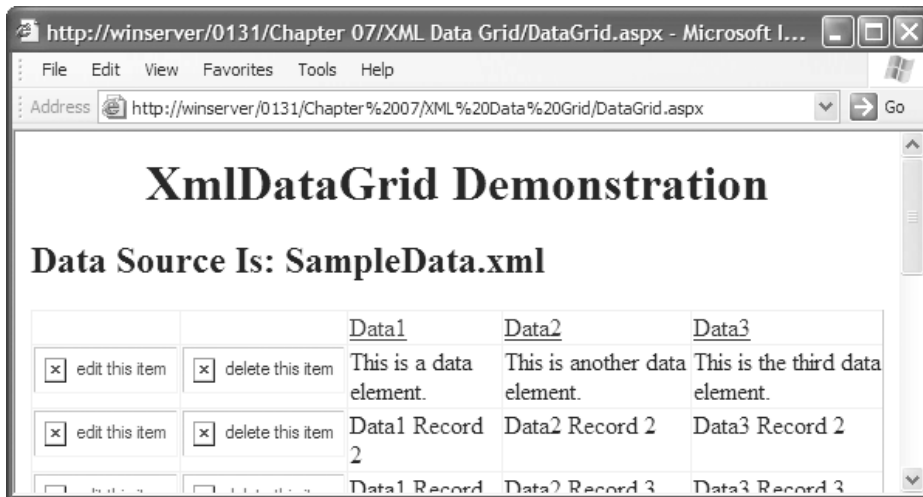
http://winserver/0131/Chapter 07/XML Data Grid/DataGrid.aspx - Microsoft I...

File Edit View Favorites Tools Help

Address http://winserver/0131/Chapter%2007/XML%20Data%20Grid/DataGrid.aspx Go

XmlDataGrid Demonstration

Data Source Is: SampleData.xml

| | | Data1 | Data2 | Data3 |
|---|---|---|---|---|
| edit this item | delete this item | This is a data element. | This is another data element. | This is the third data element. |
| edit this item | delete this item | Data1 Record 2 | Data2 Record 2 | Data3 Record 2 |
| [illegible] | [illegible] | Data1 Record | Data2 Record 3 | Data3 Record 3 |